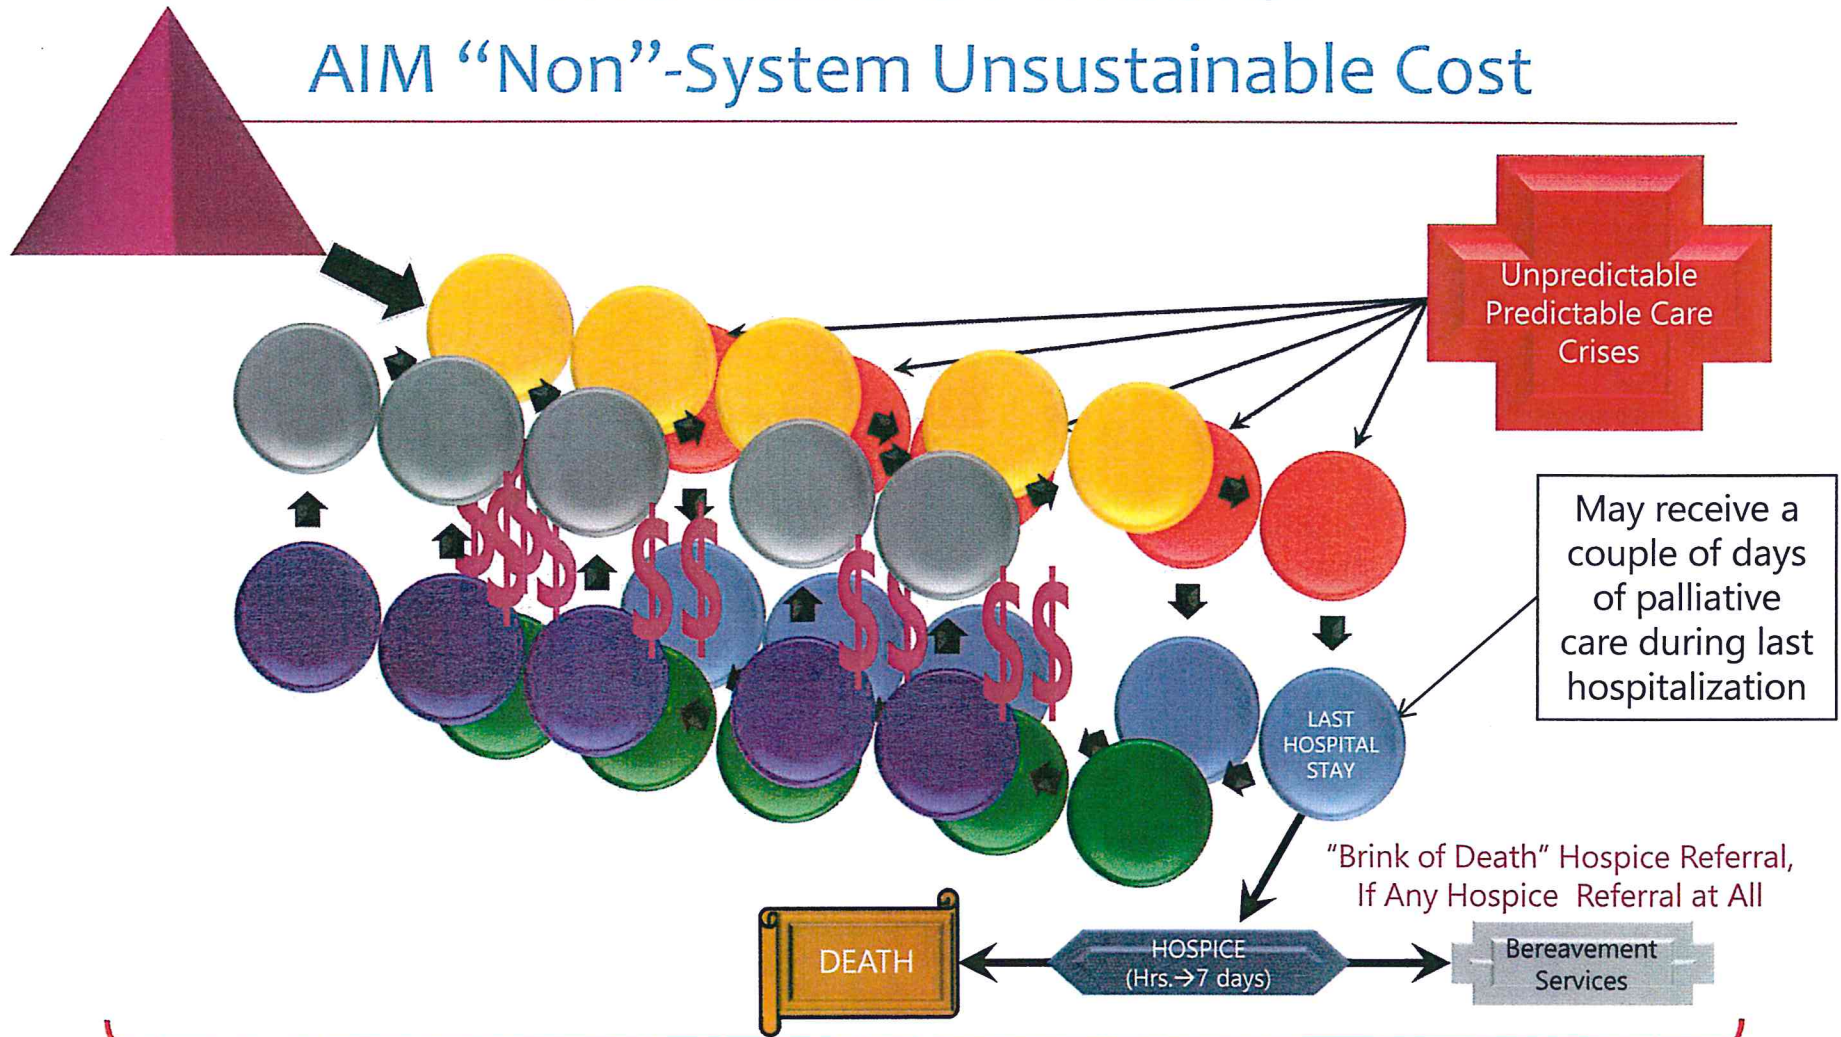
AIM "Non"-System Unsustainable Cost

Unpredictable Predictable Care Crises

May receive a couple of days of palliative care during last hospitalization

LAST HOSPITAL STAY

"Brink of Death" Hospice Referral, If Any Hospice Referral at All

DEATH

HOSPICE (Hrs.→7 days)

Bereavement Services